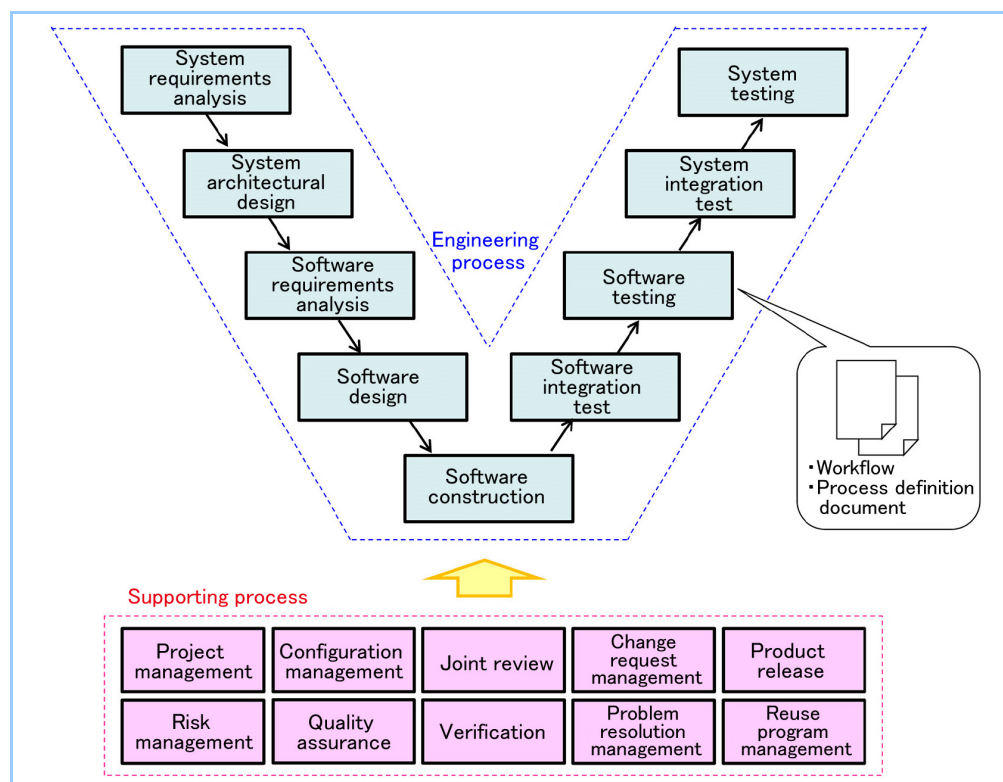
System requirements analysis

System architectural design

Software requirements analysis

Software design

Software construction

Software integration test

Software testing

System integration test

System testing

Engineering process

・Workflow
・Process definition document

Supporting process

| Project management | Configuration management | Joint review | Change request management | Product release |
|---|---|---|---|---|
| Risk management | Quality assurance | Verification | Problem resolution management | Reuse program management |